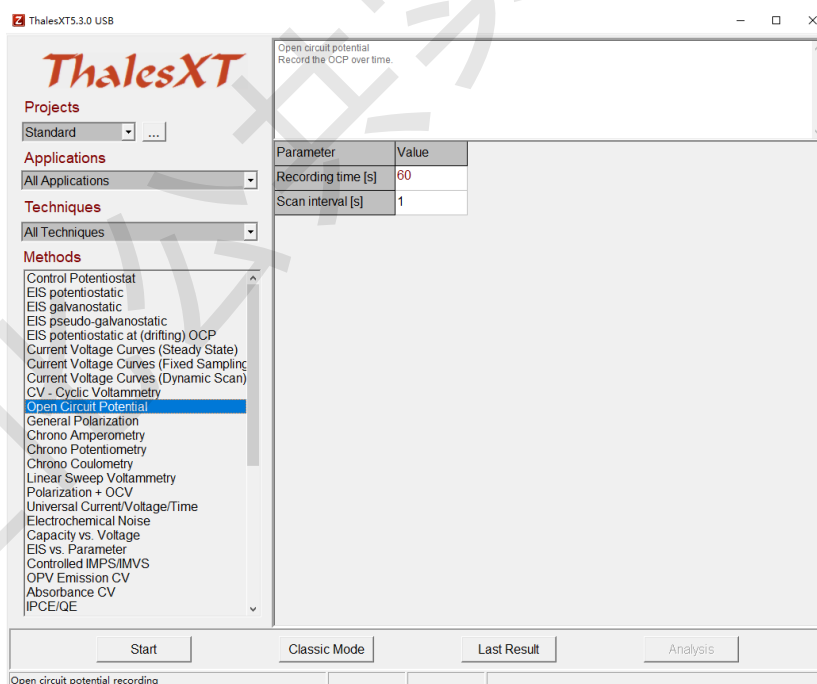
Z ThalesXT5.3.0 USB

ThalesXT

Projects
Standard
...

Applications
All Applications

Techniques
All Techniques

Methods
Control Potentiostat
EIS potentiostatic
EIS galvanostatic
EIS pseudo-galvanostatic
EIS potentiostatic at (drifting) OCP
Current Voltage Curves (Steady State)
Current Voltage Curves (Fixed Sampling
Current Voltage Curves (Dynamic Scan)
CV - Cyclic Voltammetry
Open Circuit Potential
General Polarization
Chrono Amperometry
Chrono Potentiometry
Chrono Coulometry
Linear Sweep Voltammetry
Polarization + OCV
Universal Current/Voltage/Time
Electrochemical Noise
Capacity vs. Voltage
EIS vs. Parameter
Controlled IMPS/IMVS
OPV Emission CV
Absorbance CV
IPCE/QE

Open circuit potential
Record the OCP over time.

| Parameter | Value |
|---|---|
| Recording time [s] | 60 |
| Scan interval [s] | 1 |

Start
Classic Mode
Last Result
Analysis

Open circuit potential recording